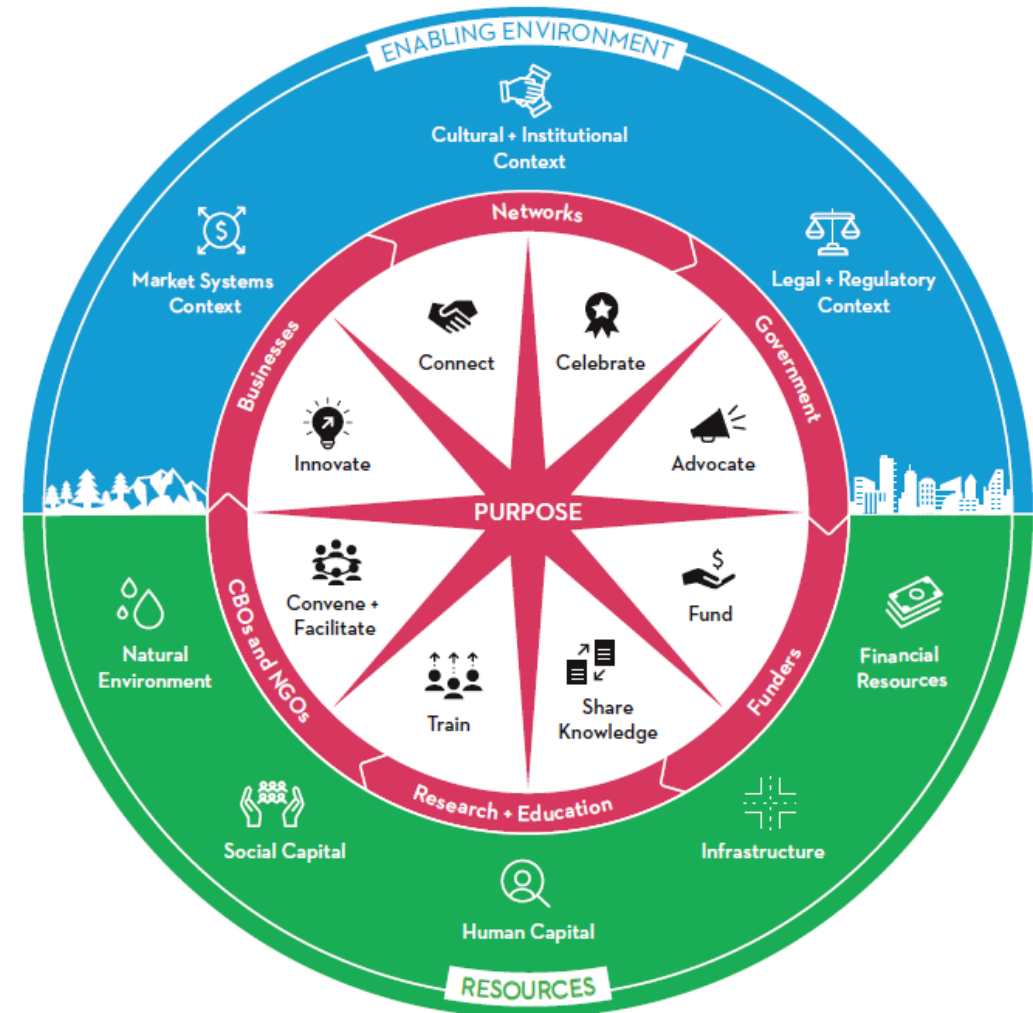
ENABLING ENVIRONMENT

Cultural + Institutional Context

Market Systems Context

Legal + Regulatory Context

Networks

Government

Funders

Research + Education

CBOs and NGOs

Businesses

Connect

Celebrate

Innovate

Advocate

PURPOSE

Convene + Facilitate

Fund

Train

Share Knowledge

Natural Environment

Financial Resources

Social Capital

Infrastructure

Human Capital

RESOURCES